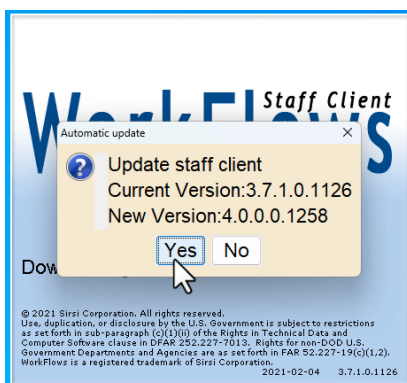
WorkFlows Staff Client

Automatic update

×

Update staff client
Current Version:3.7.1.0.1126
New Version:4.0.0.0.1258

Yes No

Dow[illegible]

© 2021 Sirsi Corporation. All rights reserved.
Use, duplication, or disclosure by the U.S. Government is subject to restrictions as set forth in sub-paragraph (c)(1)(ii) of the Rights in Technical Data and Computer Software clause in DFAR 252.227-7013. Rights for non-DOD U.S. Government Departments and Agencies are as set forth in FAR 52.227-19(c)(1,2).
WorkFlows is a registered trademark of Sirsi Corporation.

2021-02-04 3.7.1.0.1126